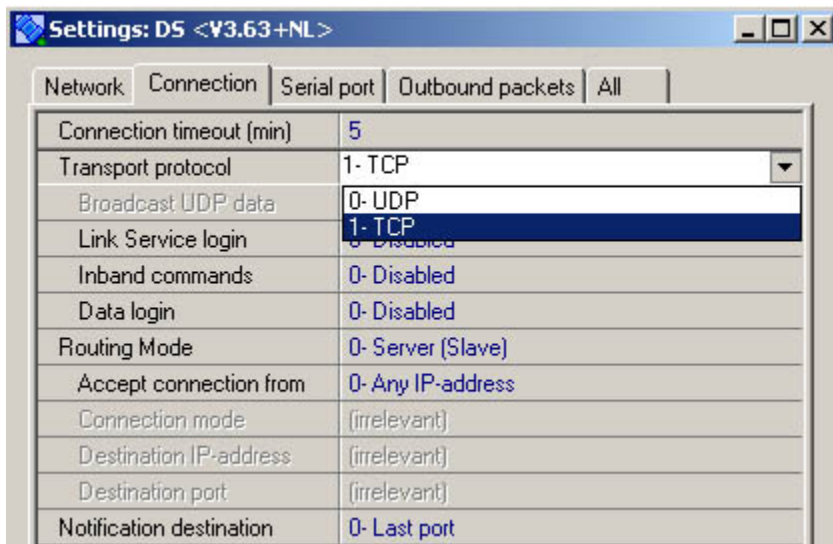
Settings: DS <V3.63+NL>

Network | Connection | Serial port | Outbound packets | All

| Connection timeout (min) | 5 |
|---|---|
| Transport protocol | 1- TCP |
| Broadcast UDP data | 0- UDP |
| Link Service login | 1- TCP |
| Inband commands | 0- Disabled |
| Data login | 0- Disabled |
| Routing Mode | 0- Server (Slave) |
| Accept connection from | 0- Any IP-address |
| Connection mode | (irrelevant) |
| Destination IP-address | (irrelevant) |
| Destination port | (irrelevant) |
| Notification destination | 0- Last port |